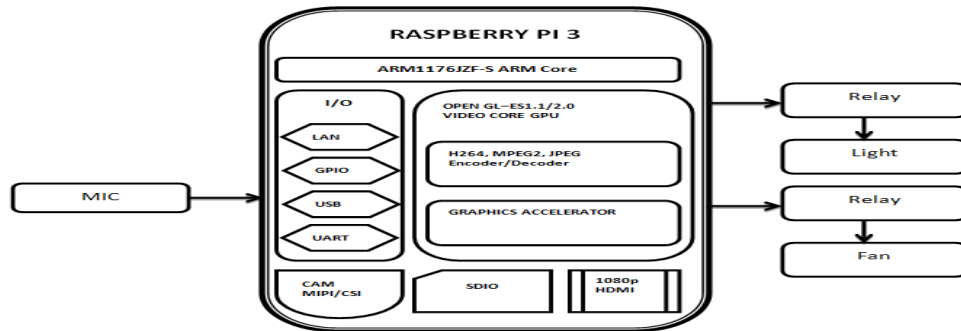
RASPBERRY PI 3

ARM1176JZF-S ARM Core

I/O

LAN

GPIO

USB

UART

OPEN GL–ES1.1/2.0
VIDEO CORE GPU

H264, MPEG2, JPEG
Encoder/Decoder

GRAPHICS ACCELERATOR

CAM
MIPI/CSI

SDIO

1080p
HDMI

MIC

Relay

Light

Relay

Fan